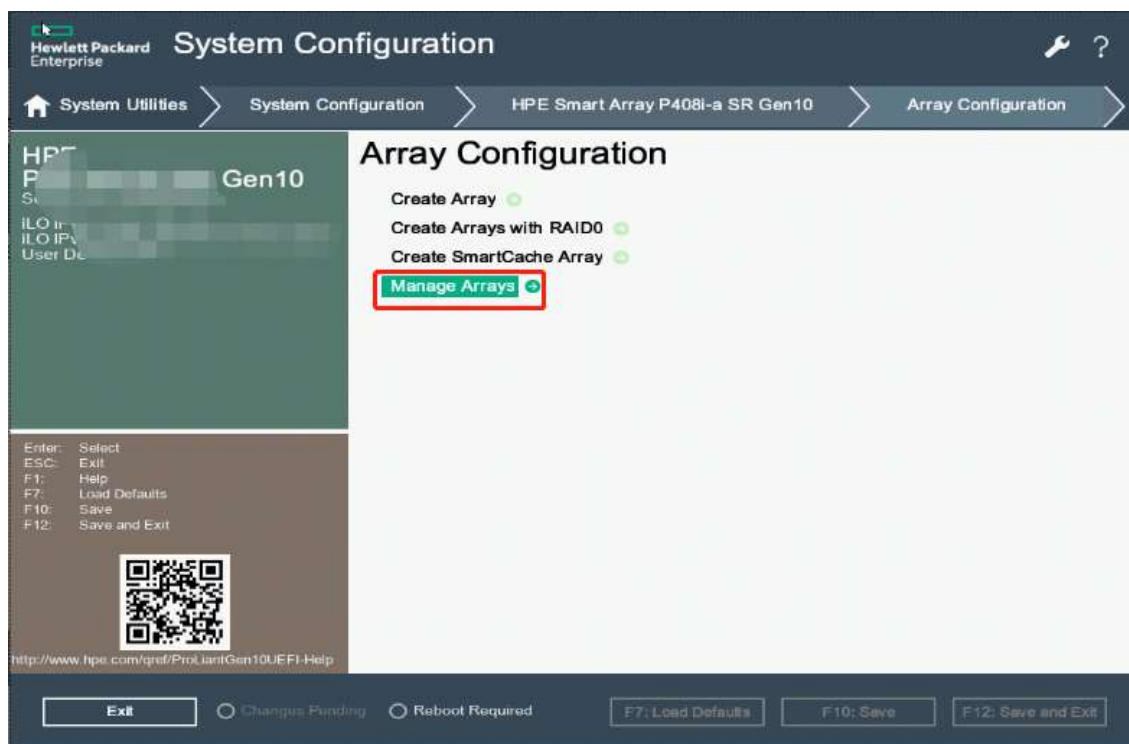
Hewlett Packard Enterprise System Configuration

?

System Utilities System Configuration HPE Smart Array P408i-a SR Gen10 Array Configuration

HP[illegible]
P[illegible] Gen10
S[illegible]
iLO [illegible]
iLO IP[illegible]
User D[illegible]

Array Configuration

Create Array
Create Arrays with RAID0
Create SmartCache Array
Manage Arrays

Enter: Select
ESC: Exit
F1: Help
F7: Load Defaults
F10: Save
F12: Save and Exit

http://www.hpe.com/qref/ProLiantGen10UEFI-Help

Exit
Changes Pending
Reboot Required
F7: Load Defaults
F10: Save
F12: Save and Exit